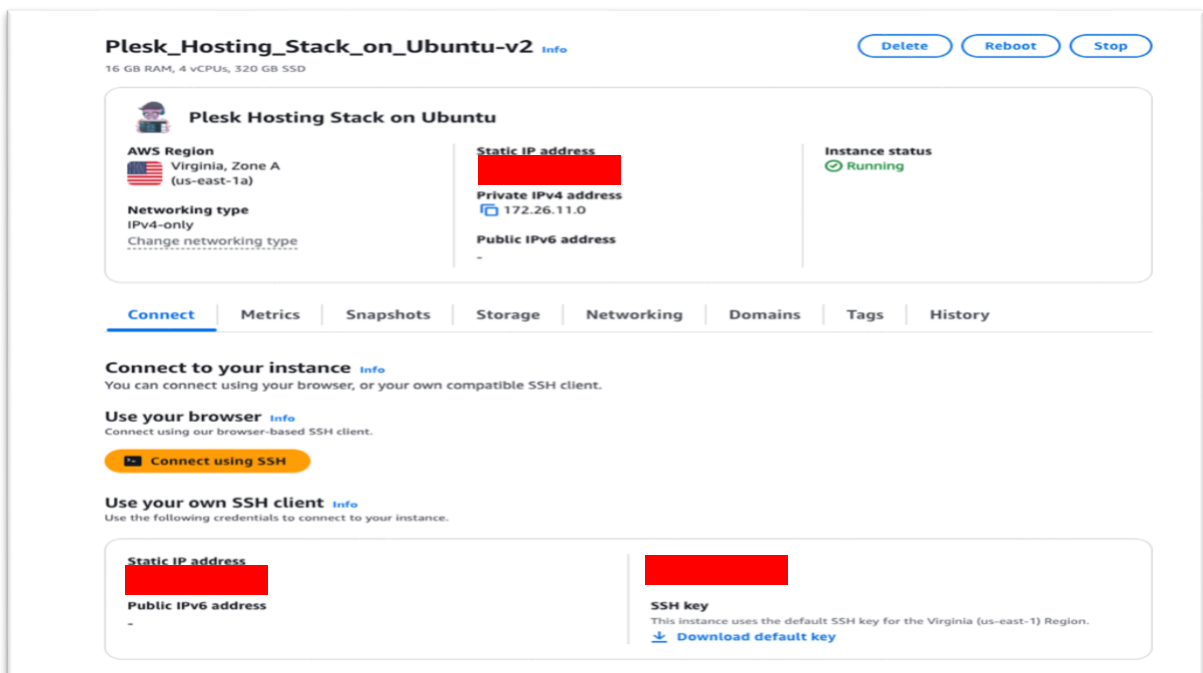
Plesk_Hosting_Stack_on_Ubuntu-v2 Info
16 GB RAM, 4 vCPUs, 320 GB SSD

Delete Reboot Stop

Plesk Hosting Stack on Ubuntu

AWS Region
Virginia, Zone A
(us-east-1a)

Networking type
IPv4-only
Change networking type

Static IP address
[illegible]

Private IPv4 address
172.26.11.0

Public IPv6 address
-

Instance status
Running

Connect | Metrics | Snapshots | Storage | Networking | Domains | Tags | History

Connect to your instance Info
You can connect using your browser, or your own compatible SSH client.

Use your browser Info
Connect using our browser-based SSH client.

Connect using SSH

Use your own SSH client Info
Use the following credentials to connect to your instance.

Static IP address
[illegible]

Public IPv6 address
-

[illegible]

SSH key
This instance uses the default SSH key for the Virginia (us-east-1) Region.
Download default key